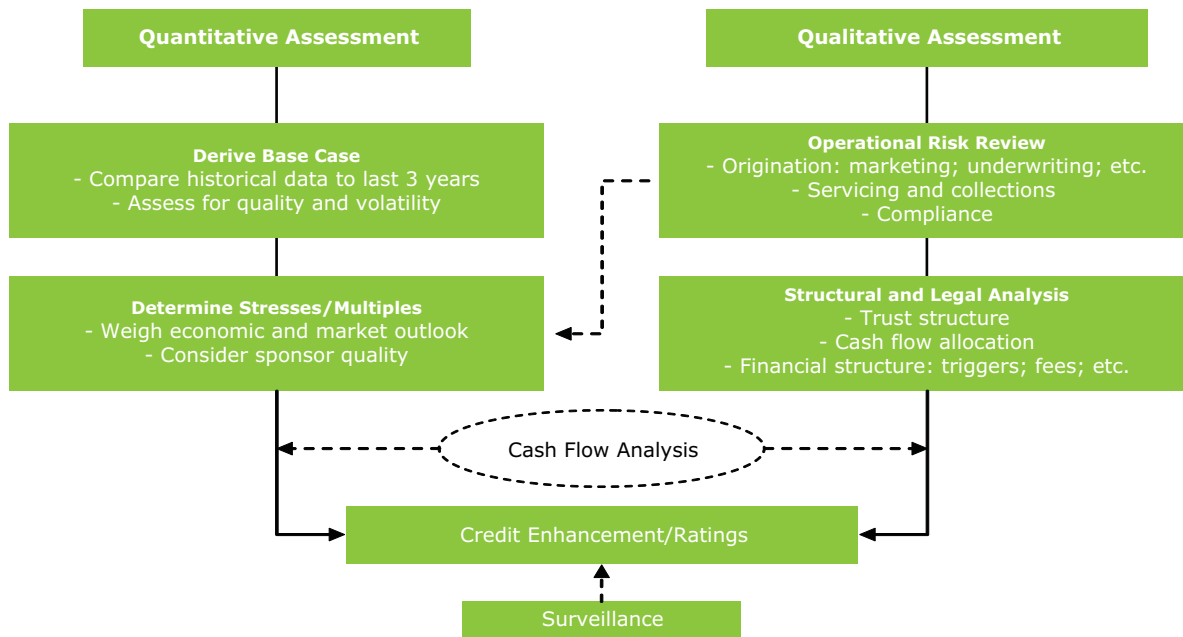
Quantitative Assessment

Qualitative Assessment

Derive Base Case
- Compare historical data to last 3 years
- Assess for quality and volatility

Operational Risk Review
- Origination: marketing; underwriting; etc.
- Servicing and collections
- Compliance

Determine Stresses/Multiples
- Weigh economic and market outlook
- Consider sponsor quality

Structural and Legal Analysis
- Trust structure
- Cash flow allocation
- Financial structure: triggers; fees; etc.

Cash Flow Analysis

Credit Enhancement/Ratings

Surveillance